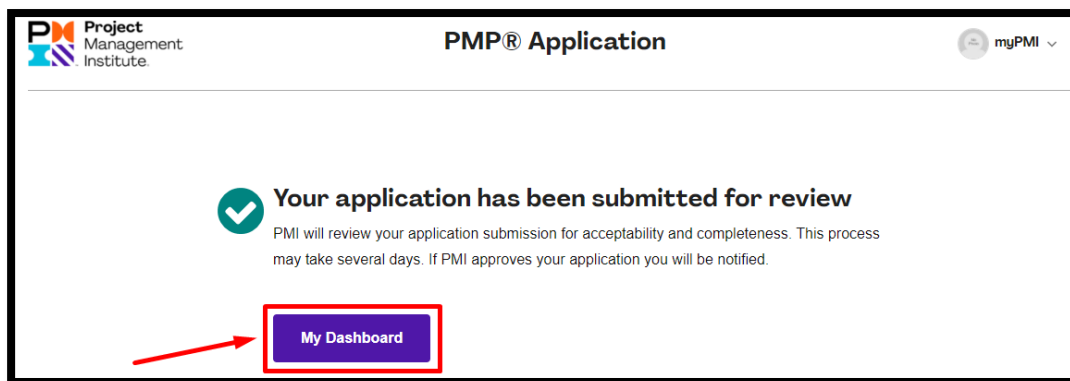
Project Management Institute.

PMP® Application

myPMI

Your application has been submitted for review

PMI will review your application submission for acceptability and completeness. This process may take several days. If PMI approves your application you will be notified.

My Dashboard